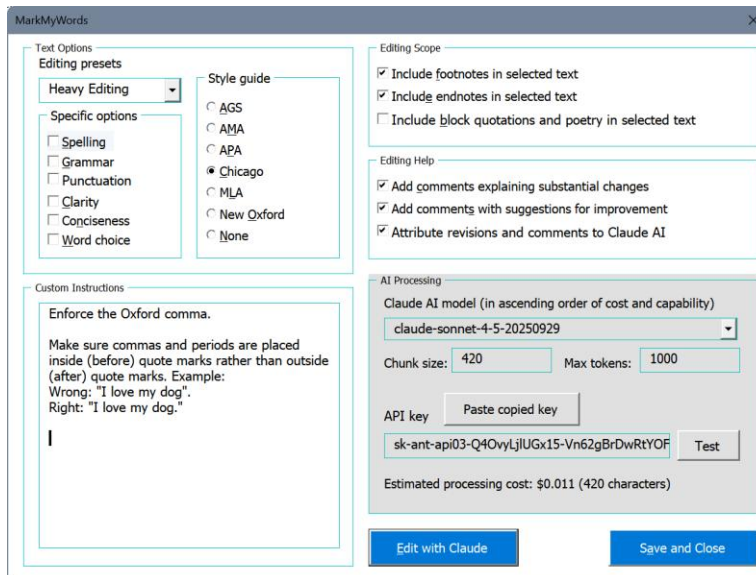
MarkMyWords

Text Options
Editing presets
Heavy Editing

Specific options
Spelling
Grammar
Punctuation
Clarity
Conciseness
Word choice

Style guide
AGS
AMA
APA
Chicago
MLA
New Oxford
None

Editing Scope
Include footnotes in selected text
Include endnotes in selected text
Include block quotations and poetry in selected text

Editing Help
Add comments explaining substantial changes
Add comments with suggestions for improvement
Attribute revisions and comments to Claude AI

Custom Instructions
Enforce the Oxford comma.

Make sure commas and periods are placed inside (before) quote marks rather than outside (after) quote marks. Example:
Wrong: "I love my dog".
Right: "I love my dog."

AI Processing
Claude AI model (in ascending order of cost and capability)
claude-sonnet-4-5-20250929
Chunk size: 420
Max tokens: 1000
API key
Paste copied key
sk-ant-api03-Q4OvyLjlUGx15-Vn62gBrDwRtYOF
Test
Estimated processing cost: $0.011 (420 characters)

Edit with Claude
Save and Close